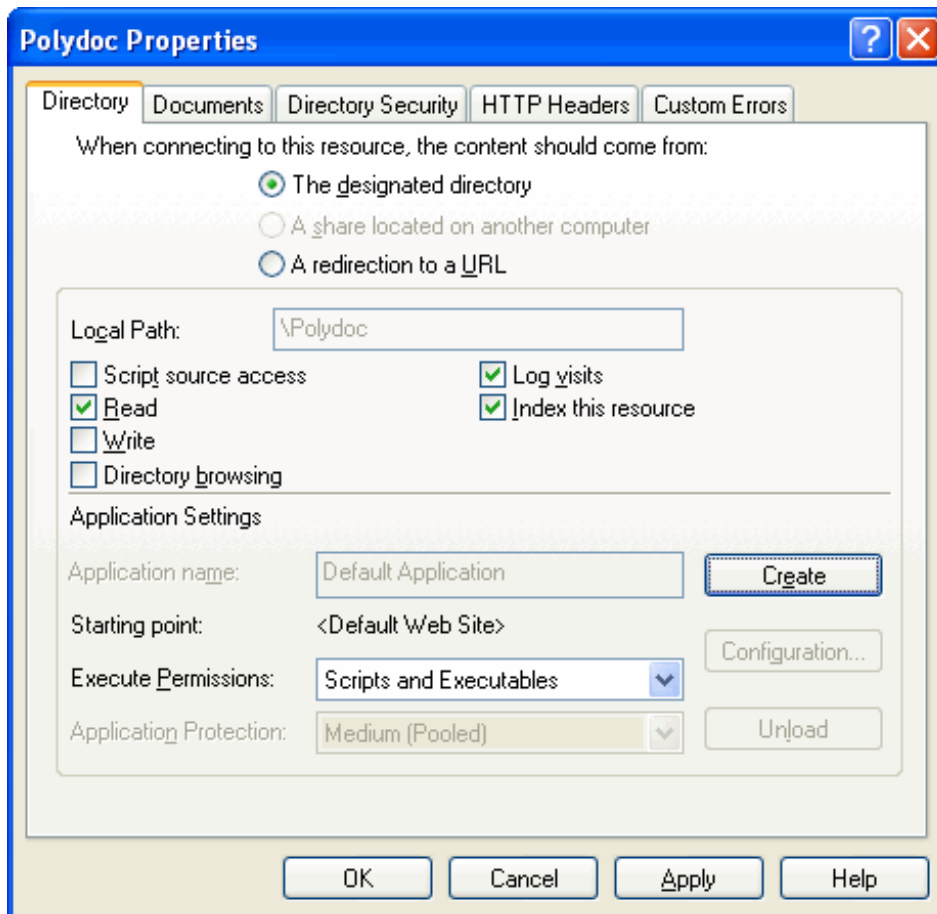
Polydoc Properties

?

Directory | Documents | Directory Security | HTTP Headers | Custom Errors

When connecting to this resource, the content should come from:

The designated directory

A share located on another computer

A redirection to a URL

Local Path: \Polydoc

Script source access

Read

Write

Directory browsing

Log visits

Index this resource

Application Settings

Application name: Default Application

Create

Starting point: <Default Web Site>

Configuration...

Execute Permissions: Scripts and Executables

Application Protection: Medium (Pooled)

Unload

OK

Cancel

Apply

Help